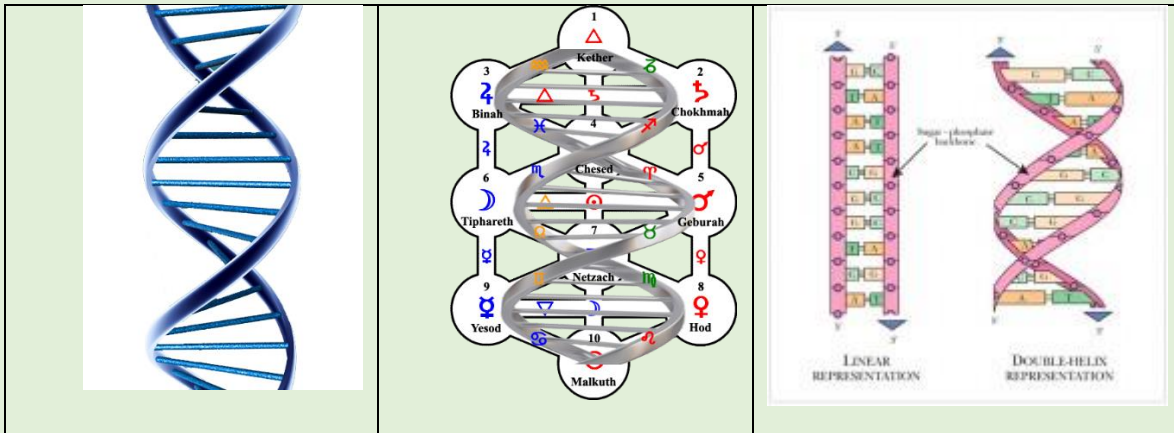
| | | |
|---|---|---|
| | 1 Kether 3 Binah 2 Chokhmah 4 6 Chesed 5 Tiphareth Geburah 7 Netzach 9 8 Yesod Hod 10 Malkuth | Sugar - phosphate backbone LINEAR REPRESENTATION DOUBLE-HELIX REPRESENTATION |